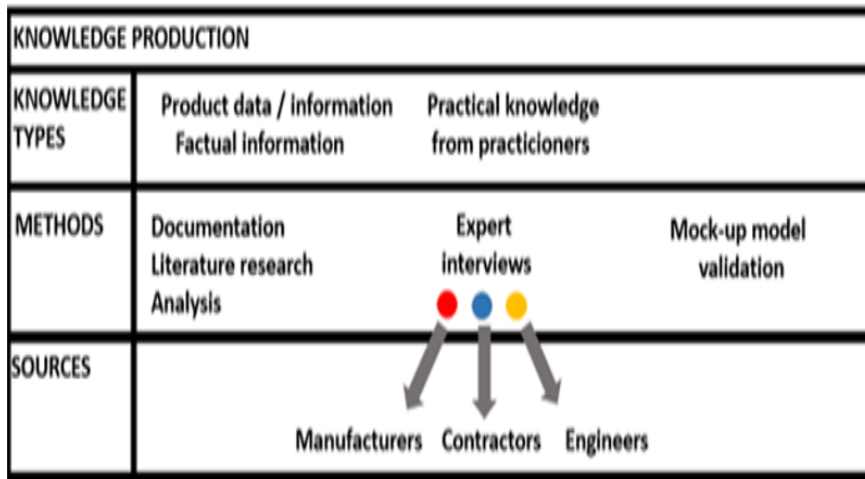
| KNOWLEDGE PRODUCTION | | | |
|---|---|---|---|
| KNOWLEDGE TYPES | Product data / information Factual information | Practical knowledge from practicioners | |
| METHODS | Documentation Literature research Analysis | Expert interviews | Mock-up model validation |
| SOURCES | Manufacturers | Contractors | Engineers |